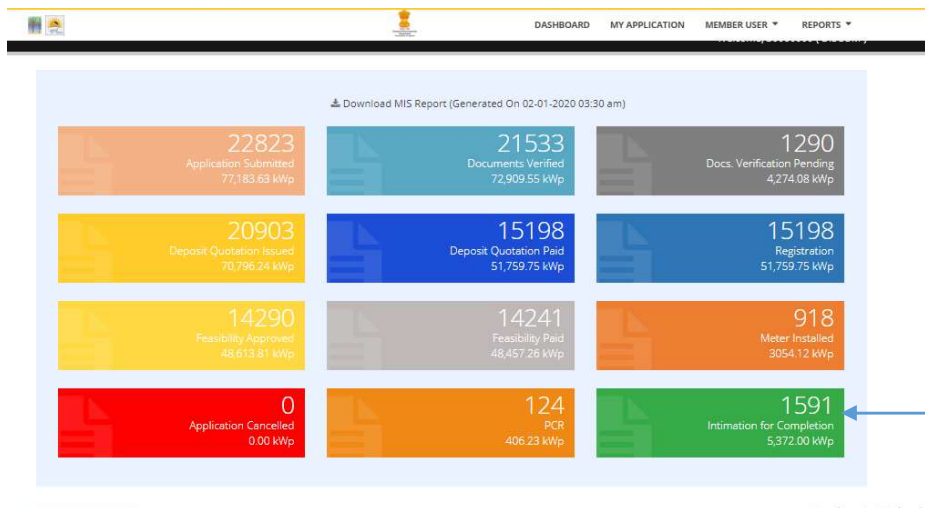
DASHBOARD MY APPLICATION MEMBER USER ▼ REPORTS ▼

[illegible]

Download MIS Report (Generated On 02-01-2020 03:30 am)

22823
Application Submitted
77,183.63 kWp

21533
Documents Verified
72,909.55 kWp

1290
Docs. Verification Pending
4,274.08 kWp

20903
Deposit Quotation Issued
70,796.24 kWp

15198
Deposit Quotation Paid
51,759.75 kWp

15198
Registration
51,759.75 kWp

14290
Feasibility Approved
48,613.81 kWp

14241
Feasibility Paid
48,457.26 kWp

918
Meter Installed
3054.12 kWp

0
Application Cancelled
0.00 kWp

124
PCR
406.23 kWp

1591
Intimation for Completion
5,372.00 kWp